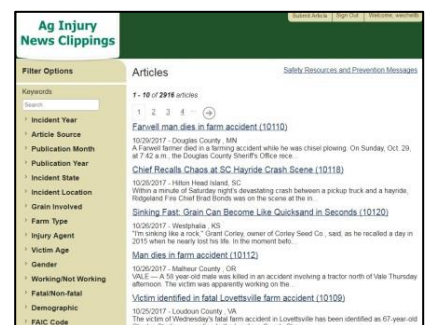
Ag Injury News Clippings

Submit Article | Sign Out | Welcome, weichelb

Filter Options

Keywords

Search

Incident Year

Article Source

Publication Month

Publication Year

Incident State

Incident Location

Grain Involved

Farm Type

Injury Agent

Victim Age

Gender

Working/Not Working

Fatal/Non-fatal

Demographic

FAIC Code

Articles

Safety Resources and Prevention Messages

1 - 10 of 2916 articles.

1 2 3 4 ... →

Farwell man dies in farm accident (10110)

10/29/2017 - Douglas County , MN
A Farwell farmer died in a farming accident while he was chisel plowing. On Sunday, Oct. 29, at 7:42 a.m., the Douglas County Sheriff's Office rece...

Chief Recalls Chaos at SC Hayride Crash Scene (10118)

10/28/2017 - Hilton Head Island, SC
Within a minute of Saturday night's devastating crash between a pickup truck and a hayride, Ridgeland Fire Chief Brad Bonds was on the scene at the in...

Sinking Fast: Grain Can Become Like Quicksand in Seconds (10120)

10/26/2017 - Westphalia , KS
"I'm sinking like a rock," Grant Corley, owner of Corley Seed Co., said, as he recalled a day in 2015 when he nearly lost his life. In the moment befo...

Man dies in farm accident (10112)

10/26/2017 - Malheur County , OR
VALE — A 58 year-old male was killed in an accident involving a tractor north of Vale Thursday afternoon. The victim was apparently working on the...

Victim identified in fatal Lovettsville farm accident (10109)

10/25/2017 - Loudoun County , VA
The victim of Wednesday's fatal farm accident in Lovettsville has been identified as 67-year-old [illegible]